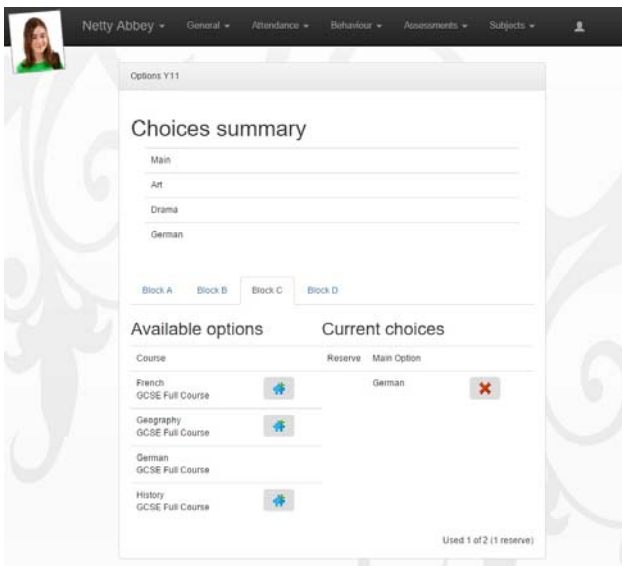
Netty Abbey ▾ General ▾ Attendance ▾ Behaviour ▾ Assessments ▾ Subjects ▾

Options Y11

Choices summary

Main

Art

Drama

German

Block A Block B Block C Block D

Available options

| Course | |
|---|---|
| French GCSE Full Course | |
| Geography GCSE Full Course | |
| German GCSE Full Course | |
| History GCSE Full Course | |

Current choices

| Reserve | Main Option | |
|---|---|---|
| | German | ✖ |

Used 1 of 2 (1 reserve)